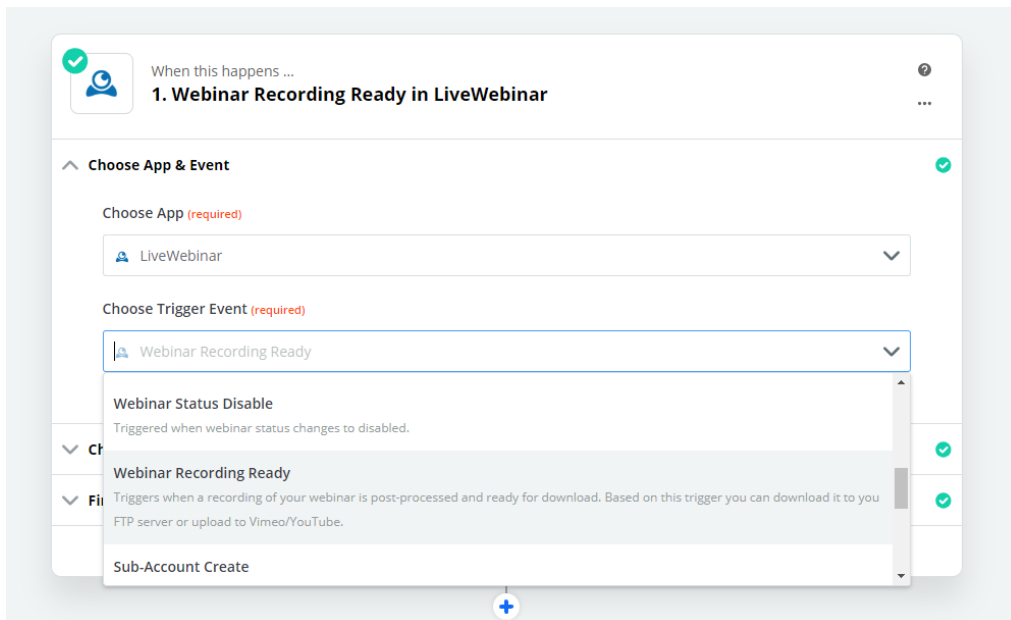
When this happens ...
1. Webinar Recording Ready in LiveWebinar

Choose App & Event

Choose App (required)

LiveWebinar

Choose Trigger Event (required)

Webinar Recording Ready

Webinar Status Disable

Triggered when webinar status changes to disabled.

Webinar Recording Ready

Triggers when a recording of your webinar is post-processed and ready for download. Based on this trigger you can download it to you FTP server or upload to Vimeo/YouTube.

Sub-Account Create

Ch

Fi